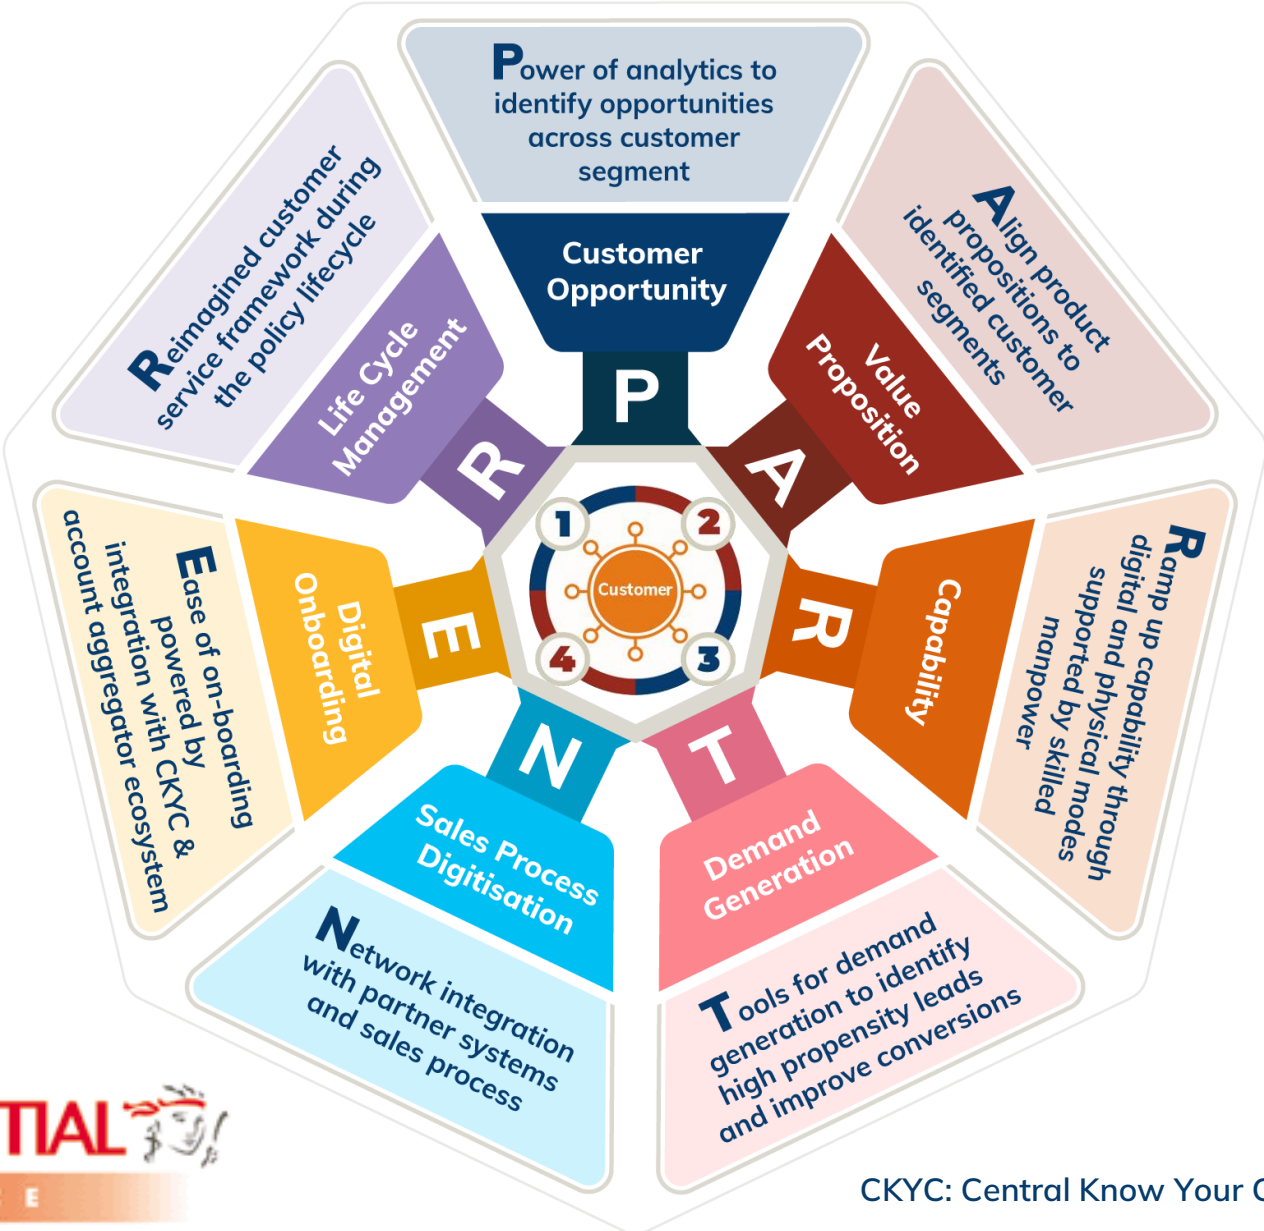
Power of analytics to identify opportunities across customer segment

Customer Opportunity

P

Align product propositions to identified customer segments

Value Proposition

A

Ramp up capability through digital and physical modes supported by skilled manpower

Capability

R

Tools for demand generation to identify high propensity leads and improve conversions

Demand Generation

T

Network integration with partner systems and sales process

Sales Process Digitisation

N

Ease of on-boarding powered by integration with CKYC & account aggregator ecosystem

Digital Onboarding

E

Reimagined customer service framework during the policy lifecycle

Life Cycle Management

R

1 2 3 4

Customer

TIAL

E

CKYC: Central Know Your C